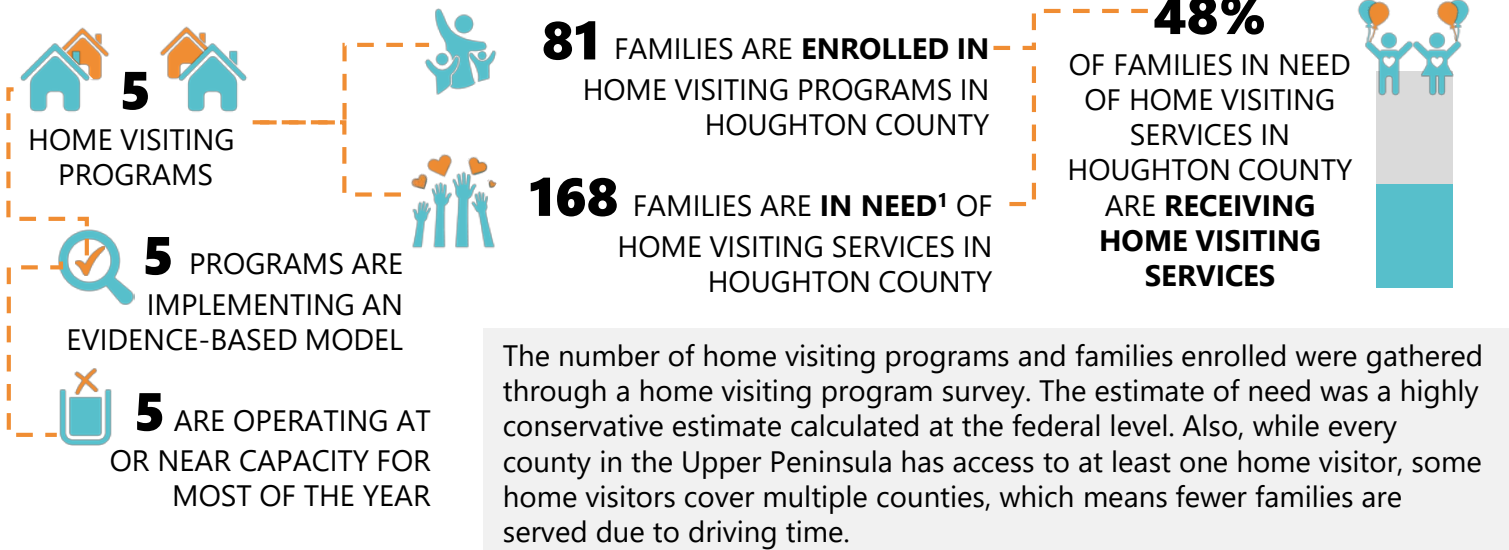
5 HOME VISITING PROGRAMS

81 FAMILIES ARE **ENROLLED IN** HOME VISITING PROGRAMS IN HOUGHTON COUNTY

168 FAMILIES ARE **IN NEED$^1$** OF HOME VISITING SERVICES IN HOUGHTON COUNTY

48% OF FAMILIES IN NEED OF HOME VISITING SERVICES IN HOUGHTON COUNTY ARE **RECEIVING HOME VISITING SERVICES**

5 PROGRAMS ARE IMPLEMENTING AN EVIDENCE-BASED MODEL

5 ARE OPERATING AT OR NEAR CAPACITY FOR MOST OF THE YEAR

The number of home visiting programs and families enrolled were gathered through a home visiting program survey. The estimate of need was a highly conservative estimate calculated at the federal level. Also, while every county in the Upper Peninsula has access to at least one home visitor, some home visitors cover multiple counties, which means fewer families are served due to driving time.